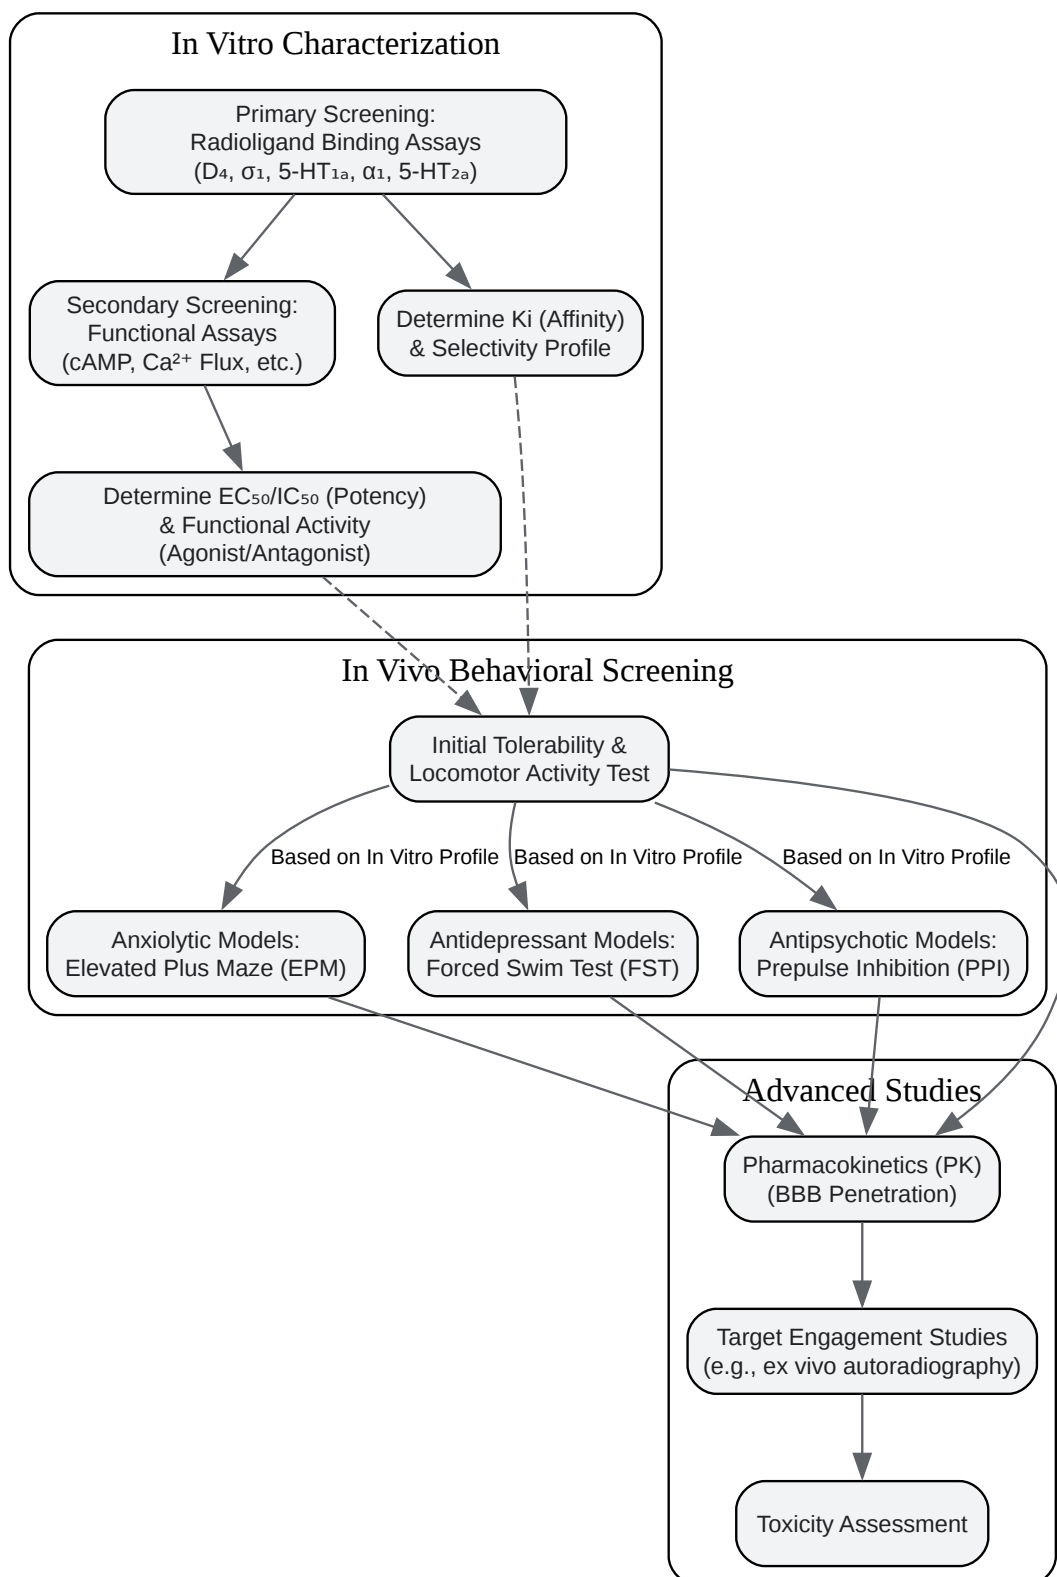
In Vitro Characterization

Primary Screening:
Radioligand Binding Assays
($D_4$, $\sigma_1$, 5-$HT_{1a}$, $\alpha_1$, 5-$HT_{2a}$)

Secondary Screening:
Functional Assays
(cAMP, $Ca^{2+}$ Flux, etc.)

Determine Ki (Affinity)
& Selectivity Profile

Determine $EC_{50}$/$IC_{50}$ (Potency)
& Functional Activity
(Agonist/Antagonist)

In Vivo Behavioral Screening

Initial Tolerability &
Locomotor Activity Test

Based on In Vitro Profile

Based on In Vitro Profile

Based on In Vitro Profile

Anxiolytic Models:
Elevated Plus Maze (EPM)

Antidepressant Models:
Forced Swim Test (FST)

Antipsychotic Models:
Prepulse Inhibition (PPI)

Advanced Studies

Pharmacokinetics (PK)
(BBB Penetration)

Target Engagement Studies
(e.g., ex vivo autoradiography)

Toxicity Assessment